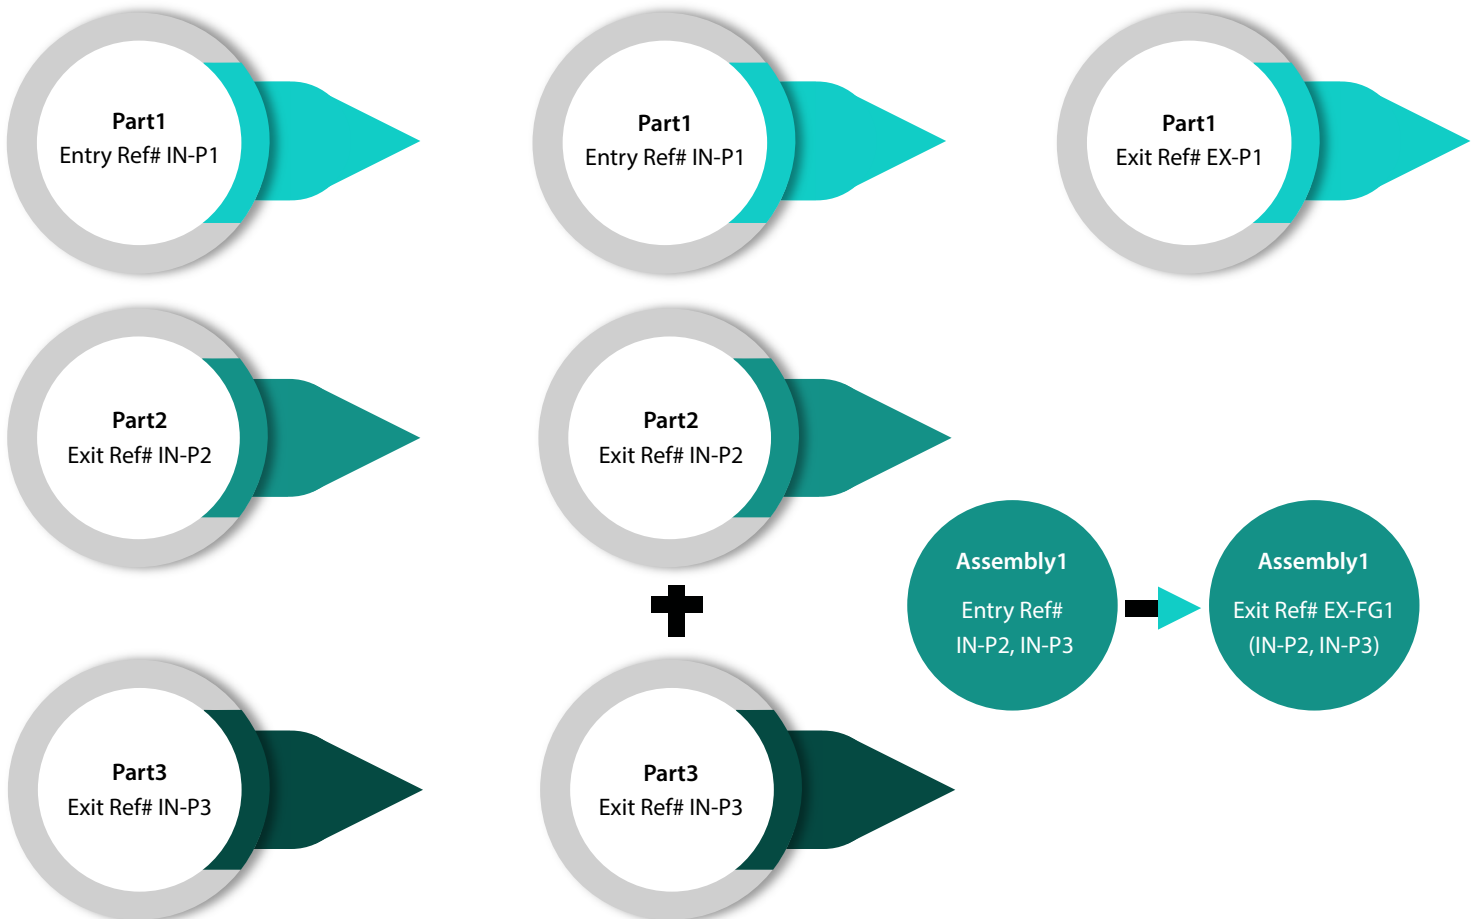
Part1
Entry Ref# IN-P1

Part1
Entry Ref# IN-P1

Part1
Exit Ref# EX-P1

Part2
Exit Ref# IN-P2

Part2
Exit Ref# IN-P2

Assembly1
Entry Ref#
IN-P2, IN-P3

Assembly1
Exit Ref# EX-FG1
(IN-P2, IN-P3)

Part3
Exit Ref# IN-P3

Part3
Exit Ref# IN-P3